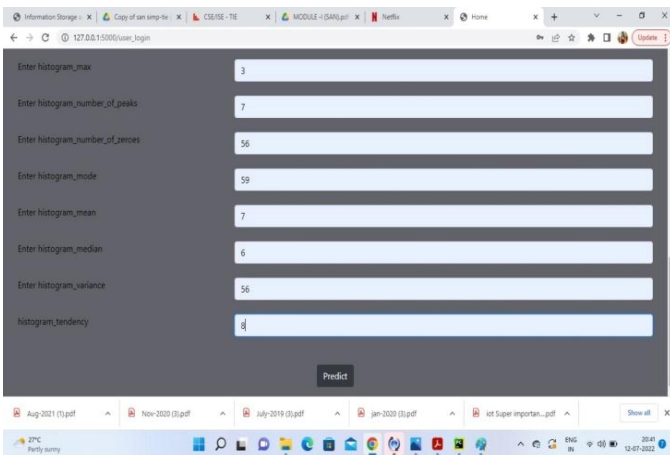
Information Storage × | Copy of san simp-tie × | CSE/ISE - TIE × | MODULE -I (SAN).pdf × | Netflix × | Home × | +

127.0.0.1:5000/user_login

Update

Enter histogram_max
3

Enter histogram_number_of_peaks
7

Enter histogram_number_of_zeroes
56

Enter histogram_mode
59

Enter histogram_mean
7

Enter histogram_median
6

Enter histogram_variance
56

histogram_tendency
8

Predict

Aug-2021 (1).pdf | Nov-2020 (3).pdf | July-2019 (3).pdf | jan-2020 (3).pdf | iot Super importan....pdf | Show all

27°C
Partly sunny

ENG IN
20:41
12-07-2022